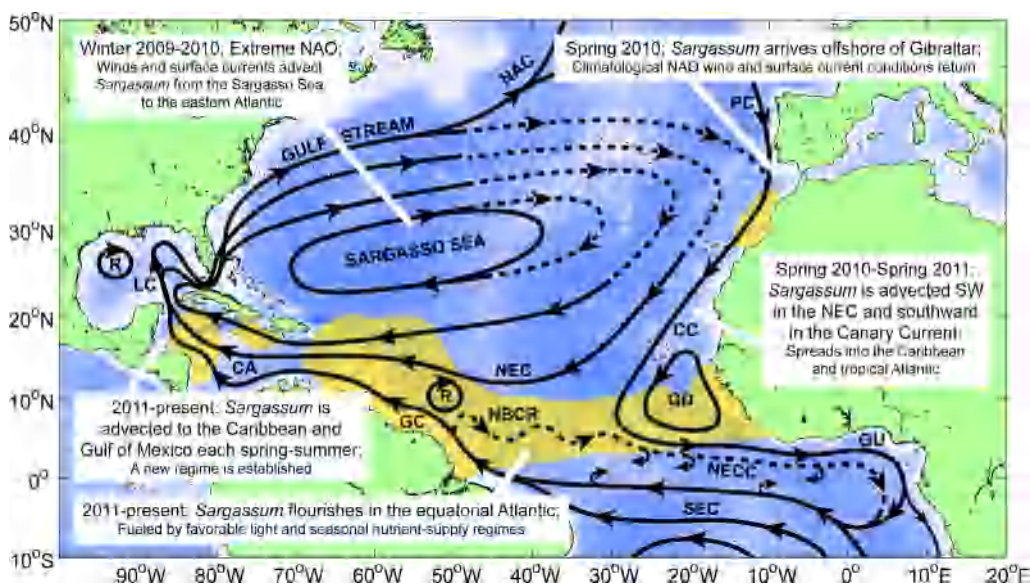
50°N

40°N

30°N

20°N

10°N

0°

10°S

90°W 80°W 70°W 60°W 50°W 40°W 30°W 20°W 10°W 0° 10°E 20°E

Winter 2009-2010, Extreme NAO; Winds and surface currents advect *Sargassum* from the Sargasso Sea to the eastern Atlantic

Spring 2010; *Sargassum* arrives offshore of Gibraltar; Climatological NAO wind and surface current conditions return

HAC

PC

GULF STREAM

SARGASSO SEA

R

LC

Spring 2010-Spring 2011; *Sargassum* is advected SW in the NEC and southward in the Canary Current; Spreads into the Caribbean and tropical Atlantic

CC

CA

NEC

R

GD

NBCR

GC

2011-present: *Sargassum* is advected to the Caribbean and Gulf of Mexico each spring-summer; A new regime is established

GU

NECC

2011-present: *Sargassum* flourishes in the equatorial Atlantic; Fueled by favorable light and seasonal nutrient-supply regimes

SEC